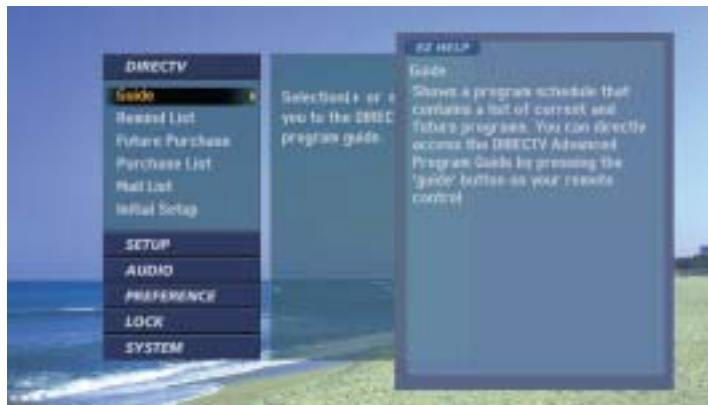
DIRECTV

Guide
Remind List
Future Purchase
Purchase List
Mail List
Initial Setup

SETUP
AUDIO
PREFERENCE
LOCK
SYSTEM

Selection + or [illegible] you to the DIREC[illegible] program guide

EZ HELP

Guide
Shows a program schedule that contains a list of current and future programs. You can directly access the DIRECTV Advanced Program Guide by pressing the 'guide' button on your remote control